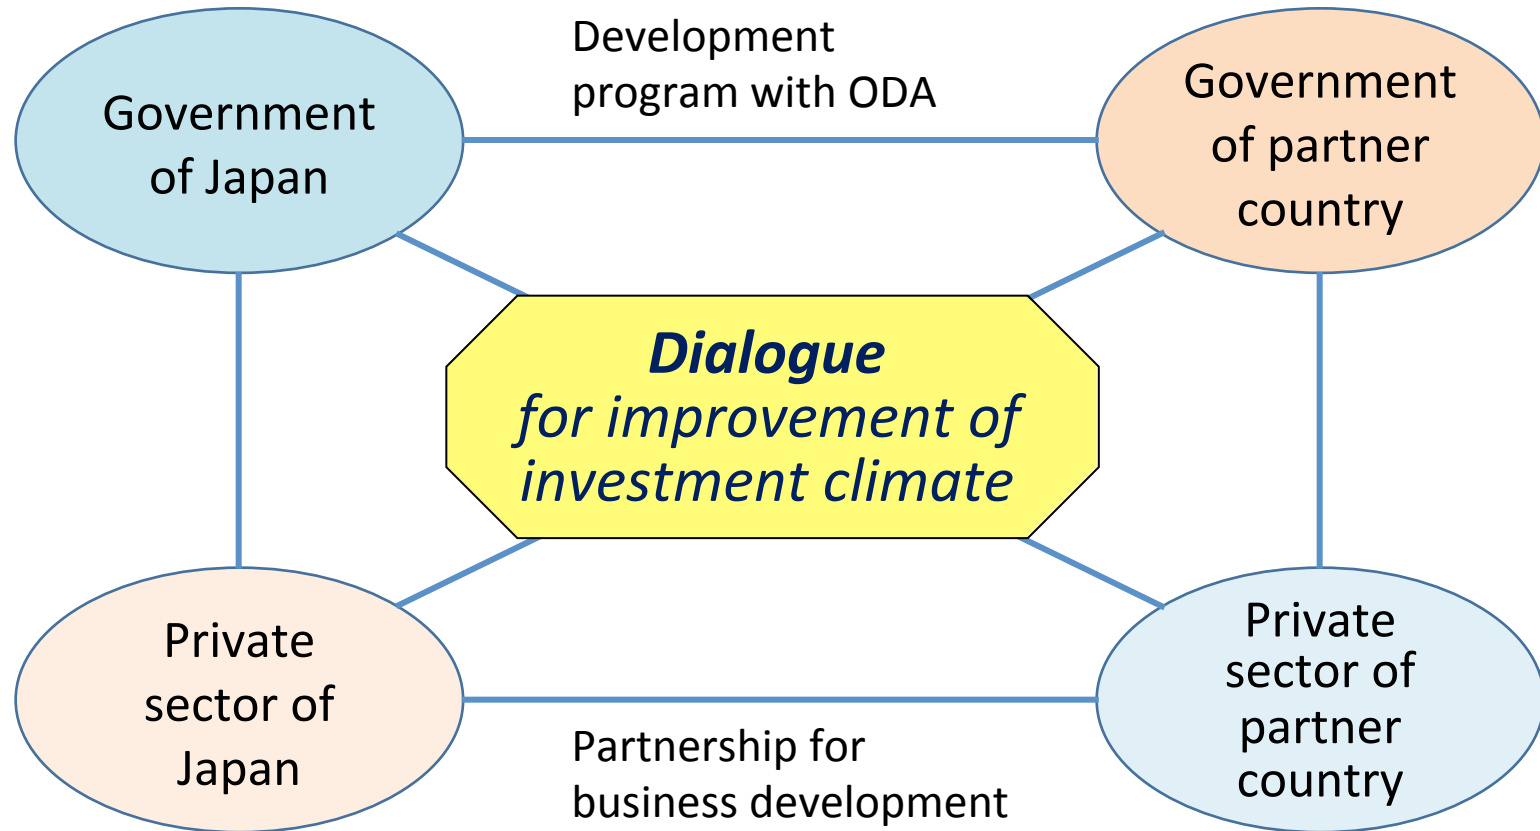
Government of Japan

Development program with ODA

Government of partner country

Dialogue
for improvement of investment climate

Private sector of Japan

Partnership for business development

Private sector of partner country